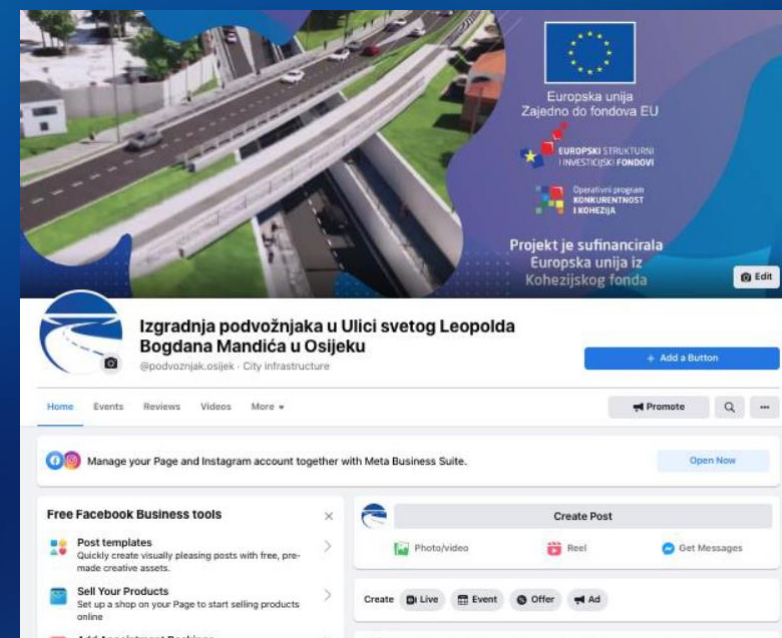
Europska unija
Zajedno do fondova EU

EUROPSKI STRUKTURNI I INVESTICIJSKI FONDOVI

Operativni program KONKURENTNOST I KOHEZIJA

Projekt je sufinancirala Europska unija iz Kohezijskog fonda

Edit

Izgradnja podvožnjaka u Ulici svetog Leopolda Bogdana Mandića u Osijeku
@podvoznjak.osijek · City infrastructure

+ Add a Button

Home Events Reviews Videos More

Promote

Manage your Page and Instagram account together with Meta Business Suite.

Open Now

Free Facebook Business tools

Post templates
Quickly create visually pleasing posts with free, pre-made creative assets.

Sell Your Products
Set up a shop on your Page to start selling products online

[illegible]

Create Post

Photo/video Reel Get Messages

Create Live Event Offer Ad